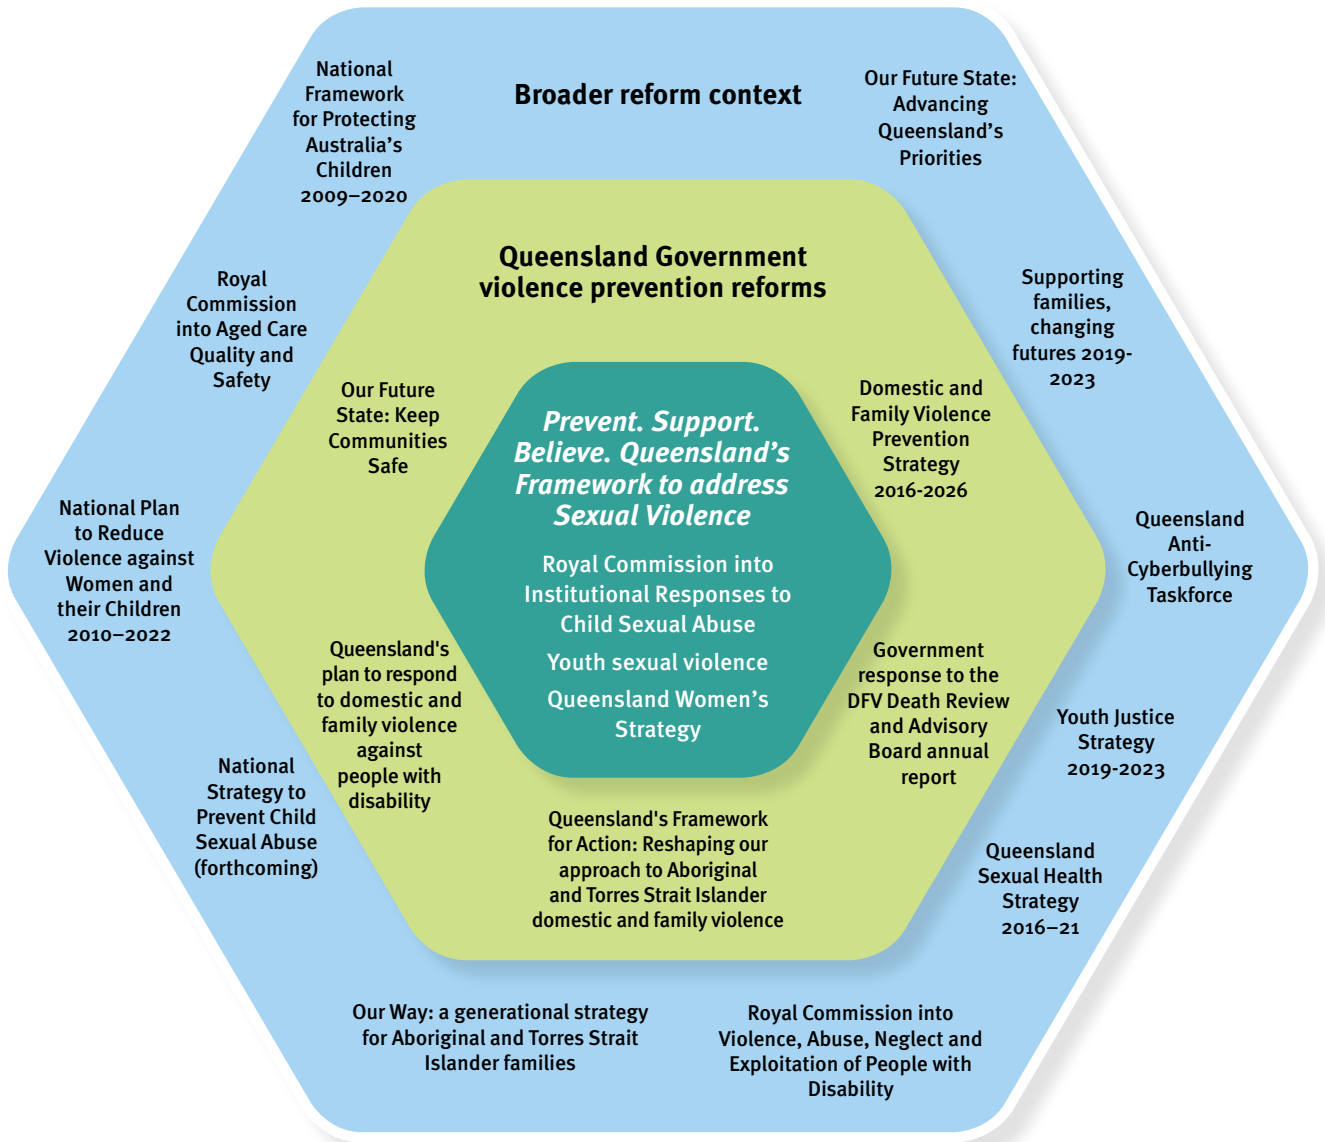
Broader reform context

National Framework for Protecting Australia's Children 2009–2020

Our Future State: Advancing Queensland's Priorities

Supporting families, changing futures 2019-2023

Queensland Anti-Cyberbullying Taskforce

Youth Justice Strategy 2019-2023

Queensland Sexual Health Strategy 2016–21

Royal Commission into Violence, Abuse, Neglect and Exploitation of People with Disability

Our Way: a generational strategy for Aboriginal and Torres Strait Islander families

National Strategy to Prevent Child Sexual Abuse (forthcoming)

National Plan to Reduce Violence against Women and their Children 2010–2022

Royal Commission into Aged Care Quality and Safety

Queensland Government violence prevention reforms

Our Future State: Keep Communities Safe

Domestic and Family Violence Prevention Strategy 2016-2026

Government response to the DFV Death Review and Advisory Board annual report

Queensland's Framework for Action: Reshaping our approach to Aboriginal and Torres Strait Islander domestic and family violence

Queensland's plan to respond to domestic and family violence against people with disability

Prevent. Support. Believe. Queensland's Framework to address Sexual Violence

Royal Commission into Institutional Responses to Child Sexual Abuse

Youth sexual violence

Queensland Women's Strategy